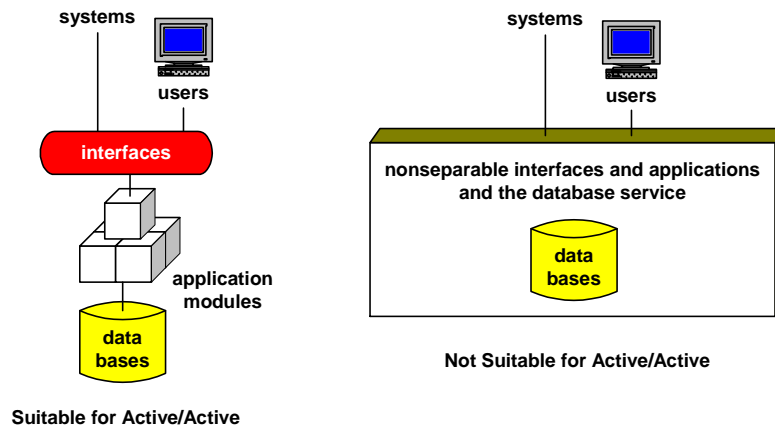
systems

users

interfaces

application modules

data bases

Suitable for Active/Active

systems

users

nonseparable interfaces and applications and the database service

data bases

Not Suitable for Active/Active